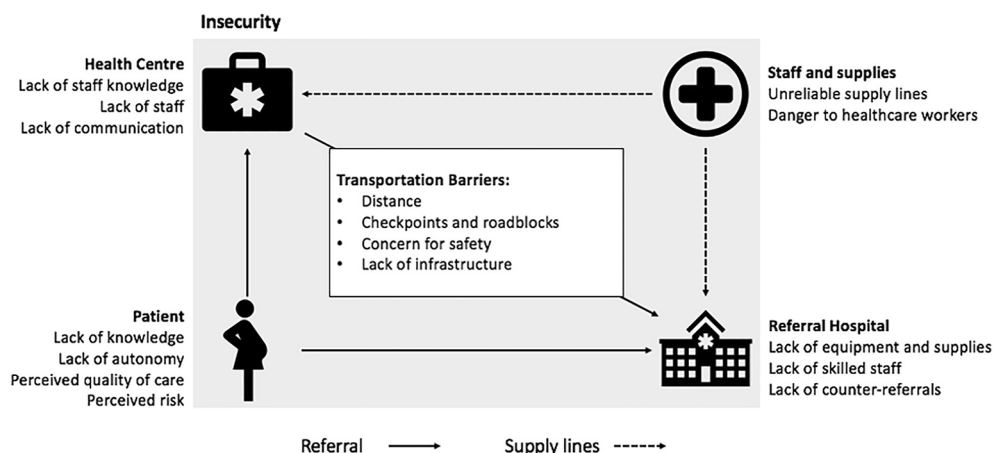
Insecurity

Health Centre
Lack of staff knowledge
Lack of staff
Lack of communication

Staff and supplies
Unreliable supply lines
Danger to healthcare workers

Transportation Barriers:
• Distance
• Checkpoints and roadblocks
• Concern for safety
• Lack of infrastructure

Patient
Lack of knowledge
Lack of autonomy
Perceived quality of care
Perceived risk

Referral Hospital
Lack of equipment and supplies
Lack of skilled staff
Lack of counter-referrals

Referral Supply lines